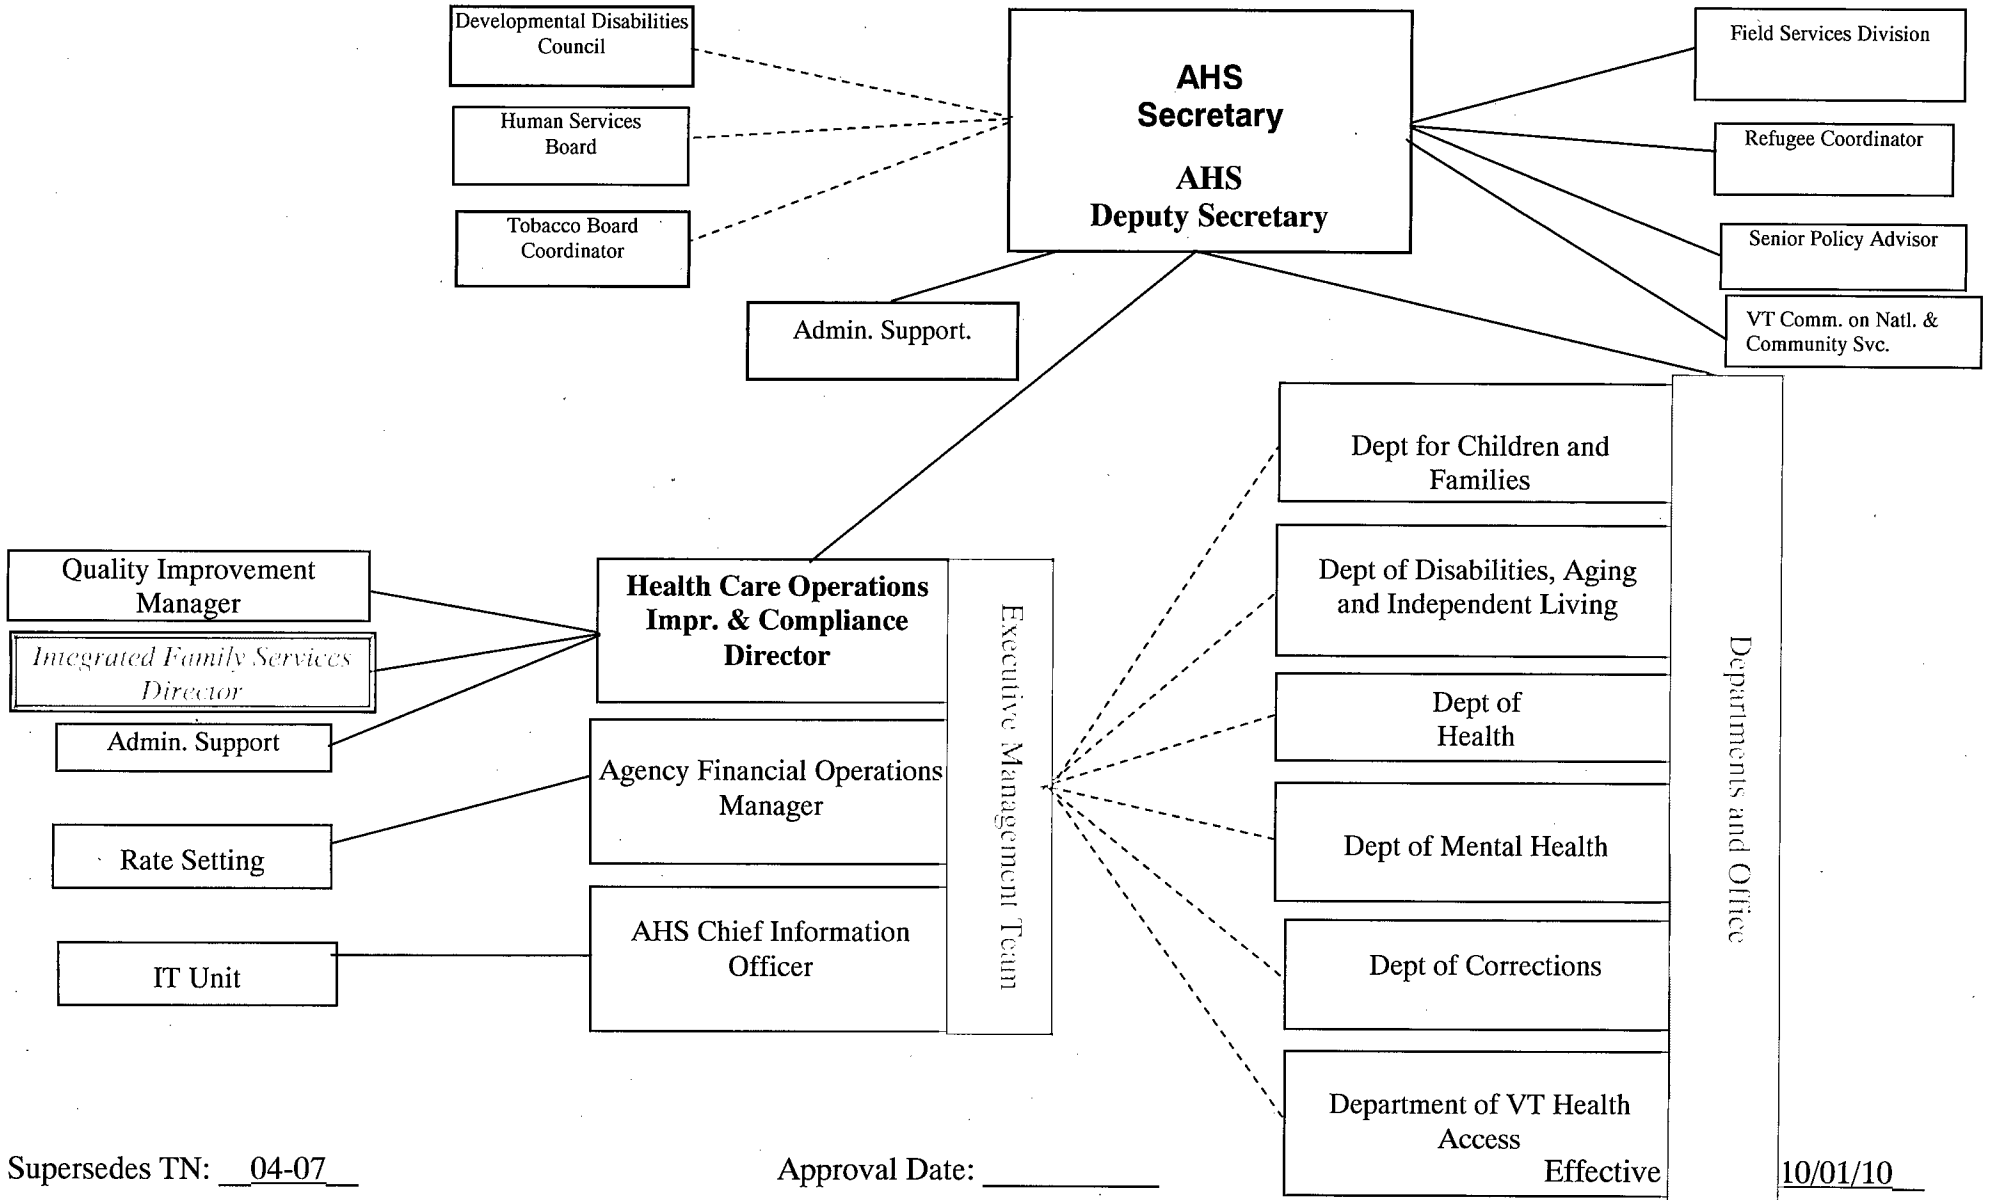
Developmental Disabilities Council

Human Services Board

Tobacco Board Coordinator

AHS Secretary

AHS Deputy Secretary

Field Services Division

Refugee Coordinator

Senior Policy Advisor

VT Comm. on Natl. & Community Svc.

Admin. Support.

Dept for Children and Families

Dept of Disabilities, Aging and Independent Living

Dept of Health

Dept of Mental Health

Dept of Corrections

Department of VT Health Access

Departments and Office

Quality Improvement Manager

Integrated Family Services Director

Admin. Support

Rate Setting

IT Unit

Health Care Operations Impr. & Compliance Director

Agency Financial Operations Manager

AHS Chief Information Officer

Executive Management Team

Supersedes TN: 04-07

Approval Date: __________

Effective 10/01/10